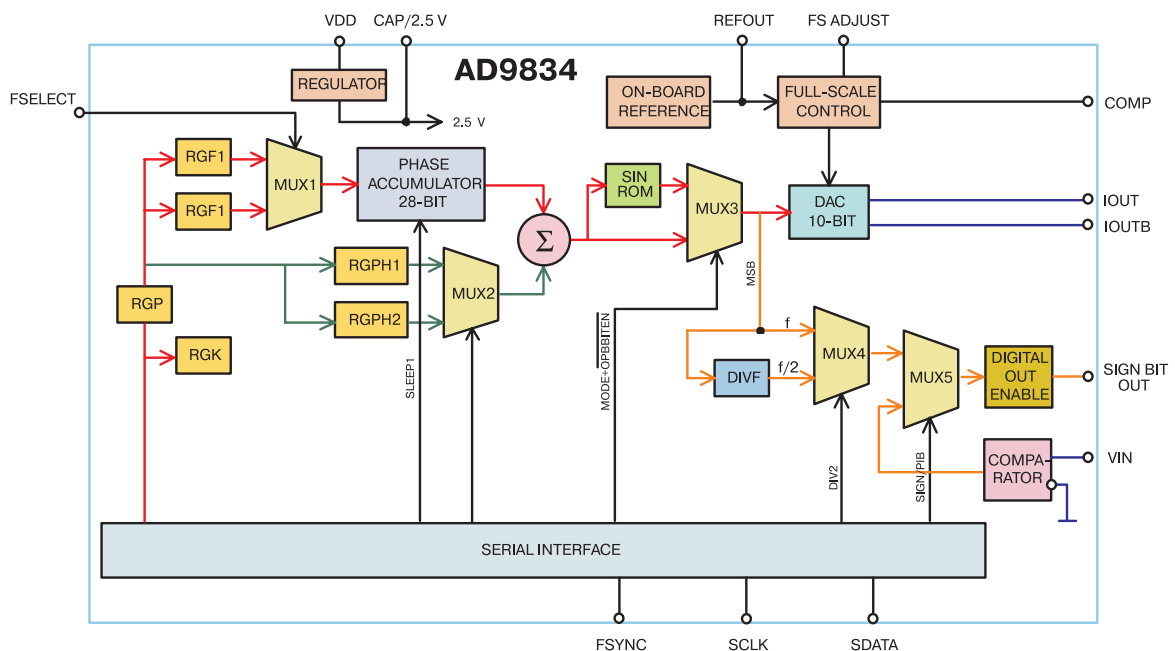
VDD
CAP/2.5 V
REFOUT
FS ADJUST
AD9834
REGULATOR
ON-BOARD REFERENCE
FULL-SCALE CONTROL
COMP
FSELECT
2.5 V
RGF1
RGF1
MUX1
PHASE ACCUMULATOR 28-BIT
SIN ROM
MUX3
DAC 10-BIT
IOUT
IOUTB
$\Sigma$
RGPH1
RGPH2
MUX2
RGP
RGK
MSB
f
MUX4
MUX5
DIVF
f/2
DIGITAL OUT ENABLE
SIGN BIT OUT
COMPARATOR
VIN
SLEEP1
MODE+$\overline{\text{OPBBITEN}}$
DIV2
SIGN/PIB
SERIAL INTERFACE
FSYNC
SCLK
SDATA